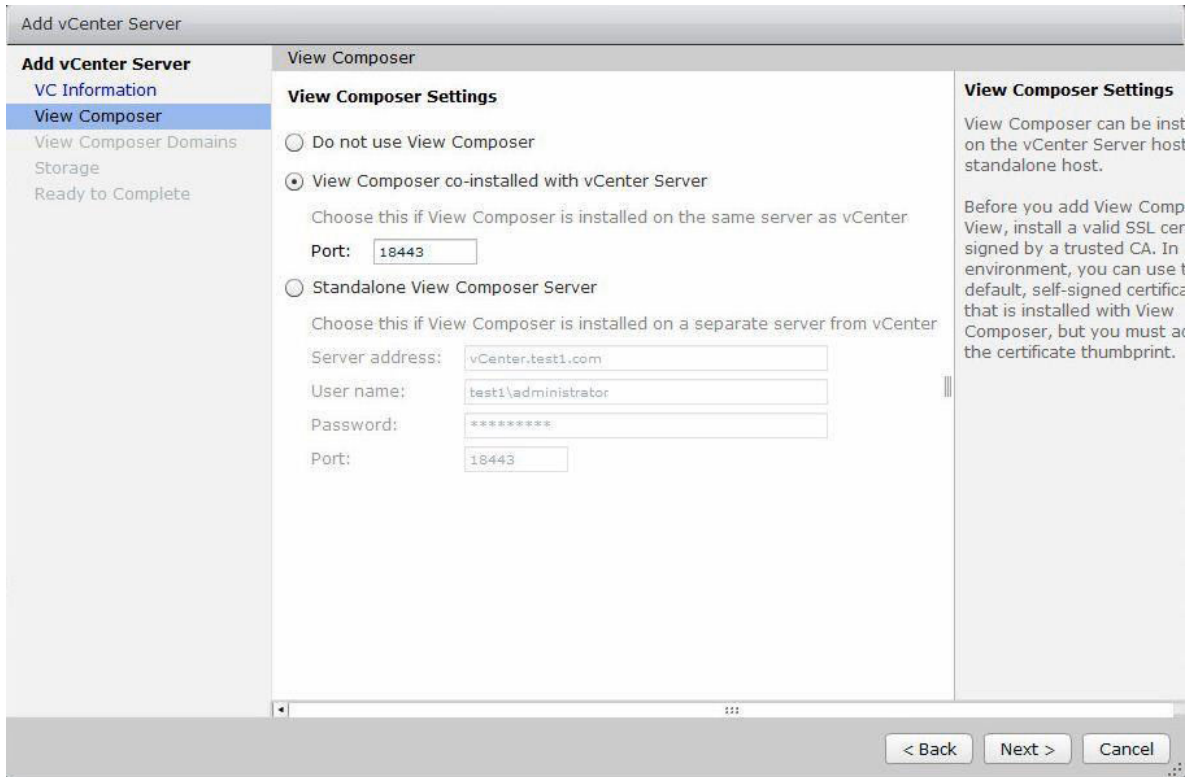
Add vCenter Server

Add vCenter Server
VC Information
View Composer
View Composer Domains
Storage
Ready to Complete

View Composer

View Composer Settings

Do not use View Composer

View Composer co-installed with vCenter Server

Choose this if View Composer is installed on the same server as vCenter

Port: 18443

Standalone View Composer Server

Choose this if View Composer is installed on a separate server from vCenter

Server address: vCenter.test1.com

User name: test1\administrator

Password: *********

Port: 18443

View Composer Settings

View Composer can be inst on the vCenter Server host standalone host.

Before you add View Comp View, install a valid SSL cer signed by a trusted CA. In environment, you can use t default, self-signed certifica that is installed with View Composer, but you must ac the certificate thumbprint.

< Back Next > Cancel